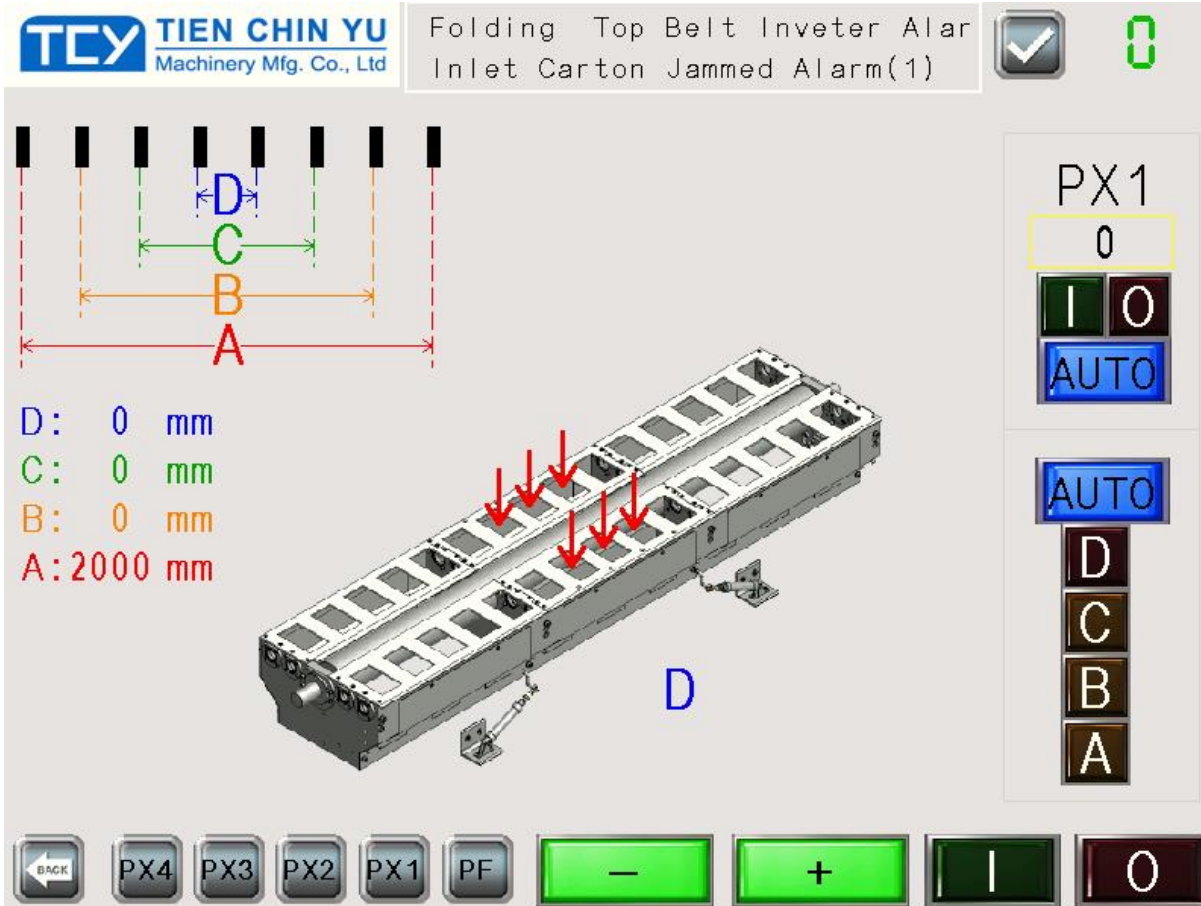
TCY TIEN CHIN YU Machinery Mfg. Co., Ltd

Folding Top Belt Inveter Alar
Inlet Carton Jammed Alarm(1)

0

D
C
B
A

D: 0 mm
C: 0 mm
B: 0 mm
A:2000 mm

D

PX1
0
I O
AUTO

AUTO
D
C
B
A

BACK PX4 PX3 PX2 PX1 PF – + I O